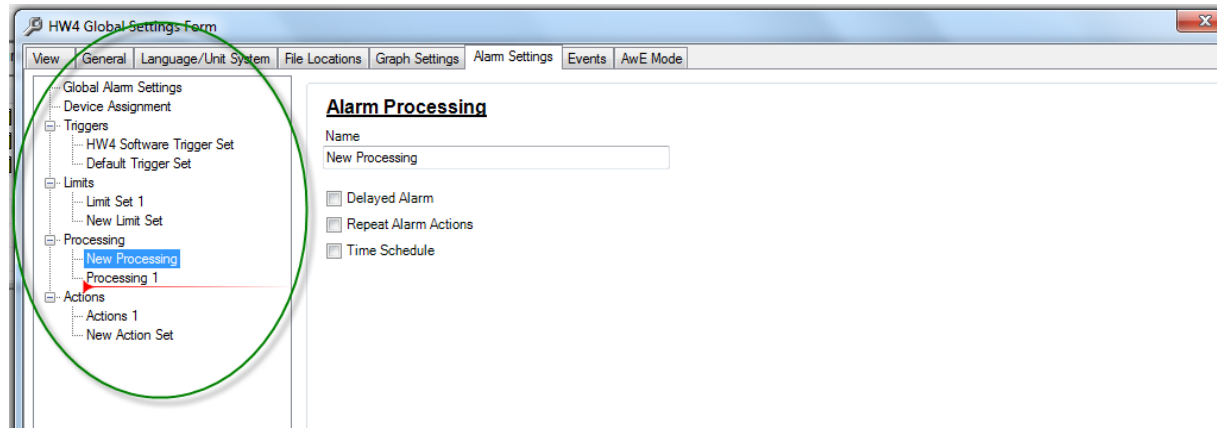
HW4 Global Settings Form

View | General | Language/Unit System | File Locations | Graph Settings | Alarm Settings | Events | AwE Mode

Global Alarm Settings
Device Assignment
Triggers
HW4 Software Trigger Set
Default Trigger Set
Limits
Limit Set 1
New Limit Set
Processing
New Processing
Processing 1
Actions
Actions 1
New Action Set

Alarm Processing

Name
New Processing

Delayed Alarm
Repeat Alarm Actions
Time Schedule